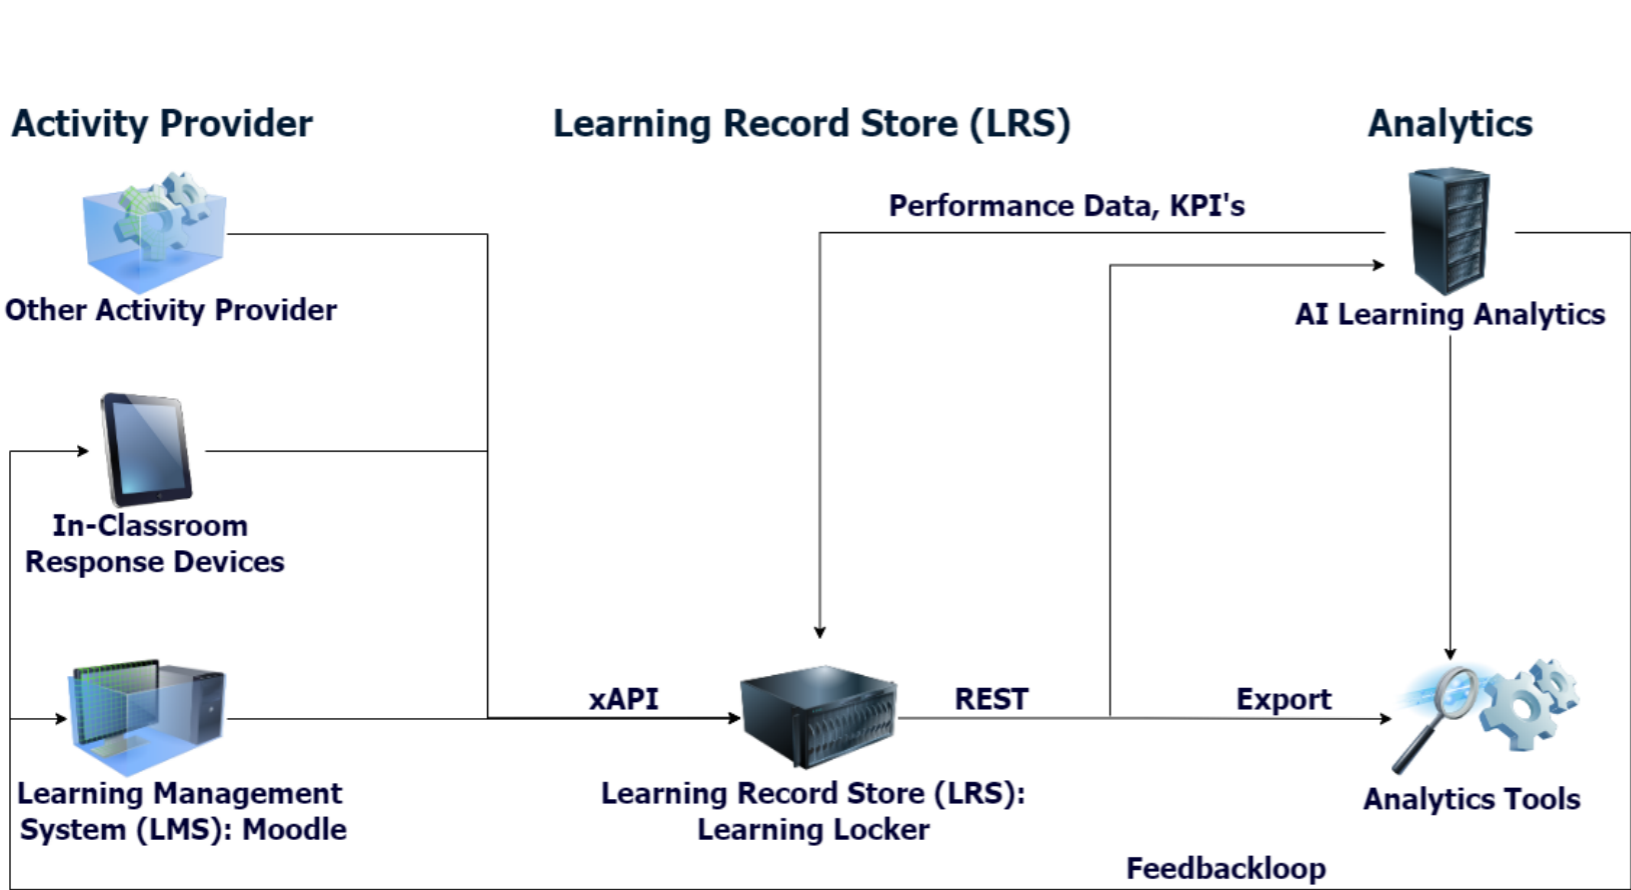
Activity Provider

Learning Record Store (LRS)

Analytics

Performance Data, KPI's

Other Activity Provider

AI Learning Analytics

In-Classroom Response Devices

xAPI

REST

Export

Learning Management System (LMS): Moodle

Learning Record Store (LRS): Learning Locker

Analytics Tools

Feedbackloop